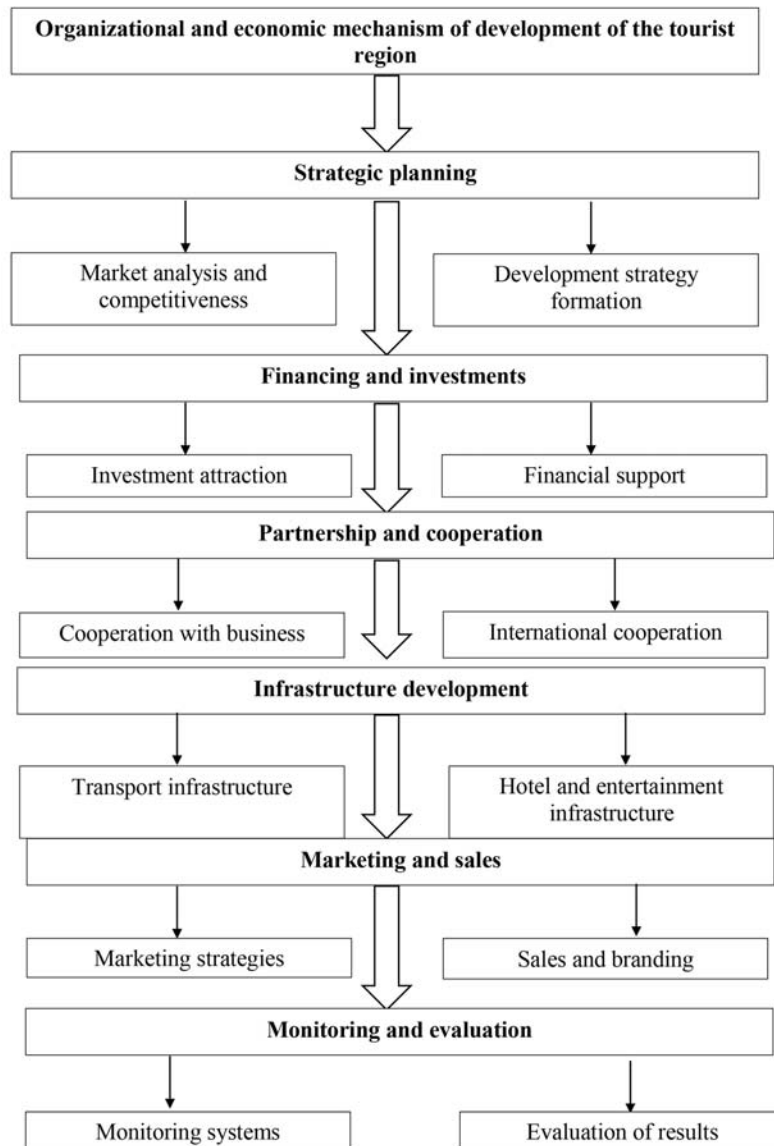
Organizational and economic mechanism of development of the tourist region

Strategic planning

Market analysis and competitiveness

Development strategy formation

Financing and investments

Investment attraction

Financial support

Partnership and cooperation

Cooperation with business

International cooperation

Infrastructure development

Transport infrastructure

Hotel and entertainment infrastructure

Marketing and sales

Marketing strategies

Sales and branding

Monitoring and evaluation

Monitoring systems

Evaluation of results